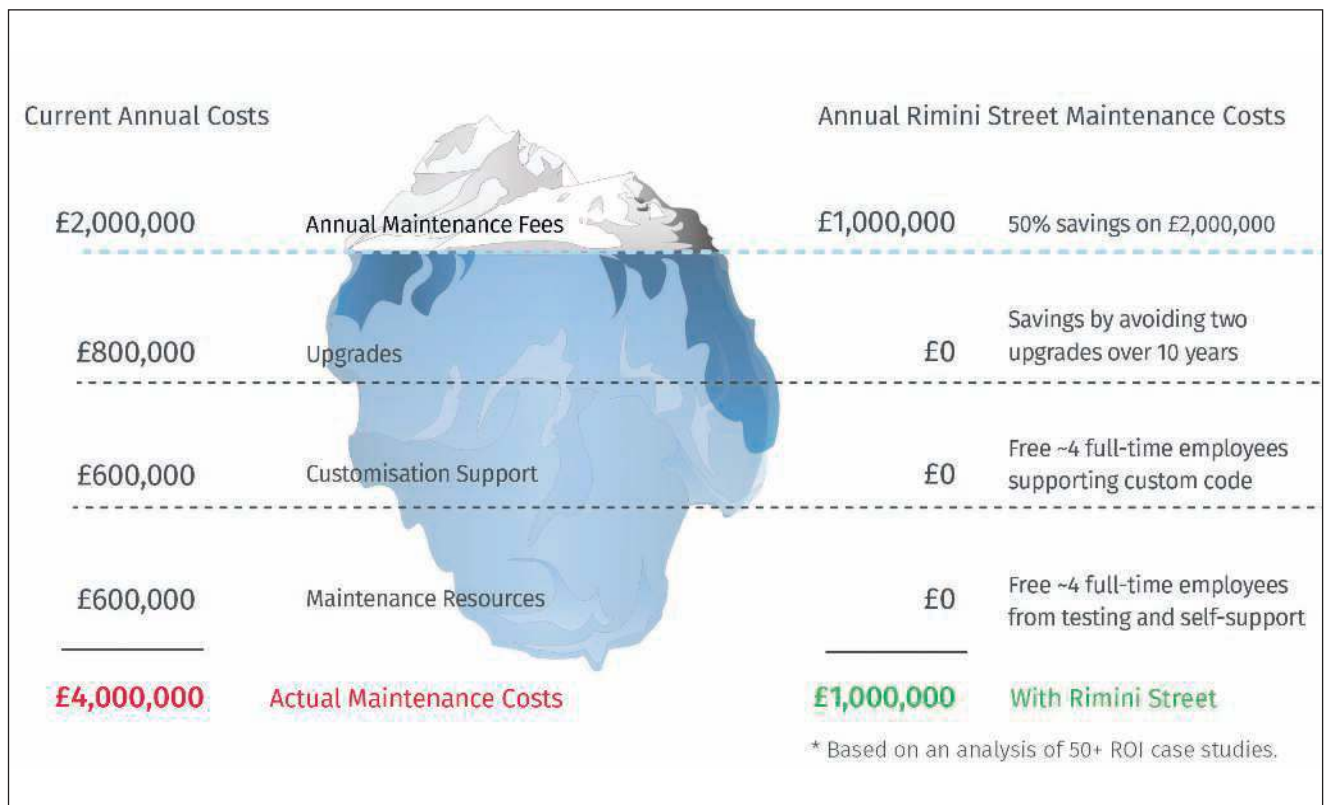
Current Annual Costs

Annual Rimini Street Maintenance Costs

£2,000,000 Annual Maintenance Fees £1,000,000 50% savings on £2,000,000

£800,000 Upgrades £0 Savings by avoiding two upgrades over 10 years

£600,000 Customisation Support £0 Free ~4 full-time employees supporting custom code

£600,000 Maintenance Resources £0 Free ~4 full-time employees from testing and self-support

£4,000,000 Actual Maintenance Costs £1,000,000 With Rimini Street

* Based on an analysis of 50+ ROI case studies.